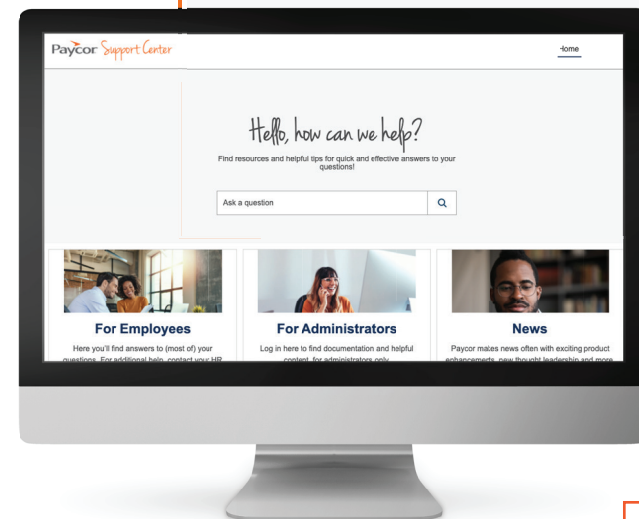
Paycor Support Center

Home

Hello, how can we help?

Find resources and helpful tips for quick and effective answers to your questions!

Ask a question

For Employees

Here you'll find answers to (most of) your questions. For additional help, contact your HR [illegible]

For Administrators

Log in here to find documentation and helpful content for administrators only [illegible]

News

Paycor makes news often with exciting product enhancements, new thought leadership and more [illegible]